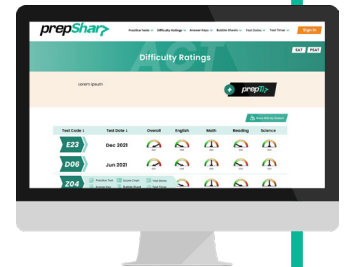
prepShar

Practice tests · Difficulty Ratings · Answer Keys · Bubble Sheets · Test Dates · Test Timer · Sign in

SAT PSAT

Difficulty Ratings

Lorem ipsum

prep

| Test Code | Test Date | Overall | English | Math | Reading | Science |
|---|---|---|---|---|---|---|
| E23 | Dec 2021 | | | | | |
| D06 | Jun 2021 | | | | | |
| Z04 | | | | | | |